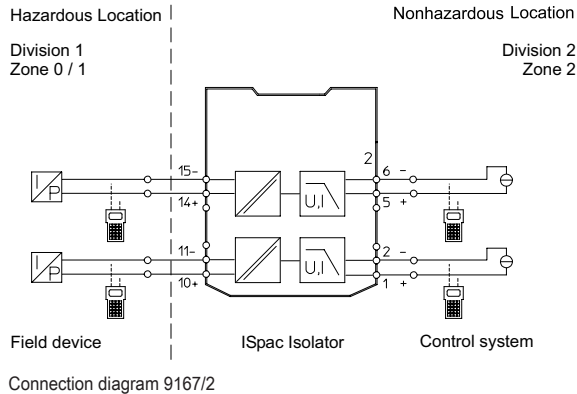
Hazardous Location

Division 1
Zone 0 / 1

Nonhazardous Location

Division 2
Zone 2

I
P

15–
14+

U,I

2
6 –
5 +

I
P

11–
10+

U,I

2 –
1 +

Field device

ISpac Isolator

Control system

Connection diagram 9167/2